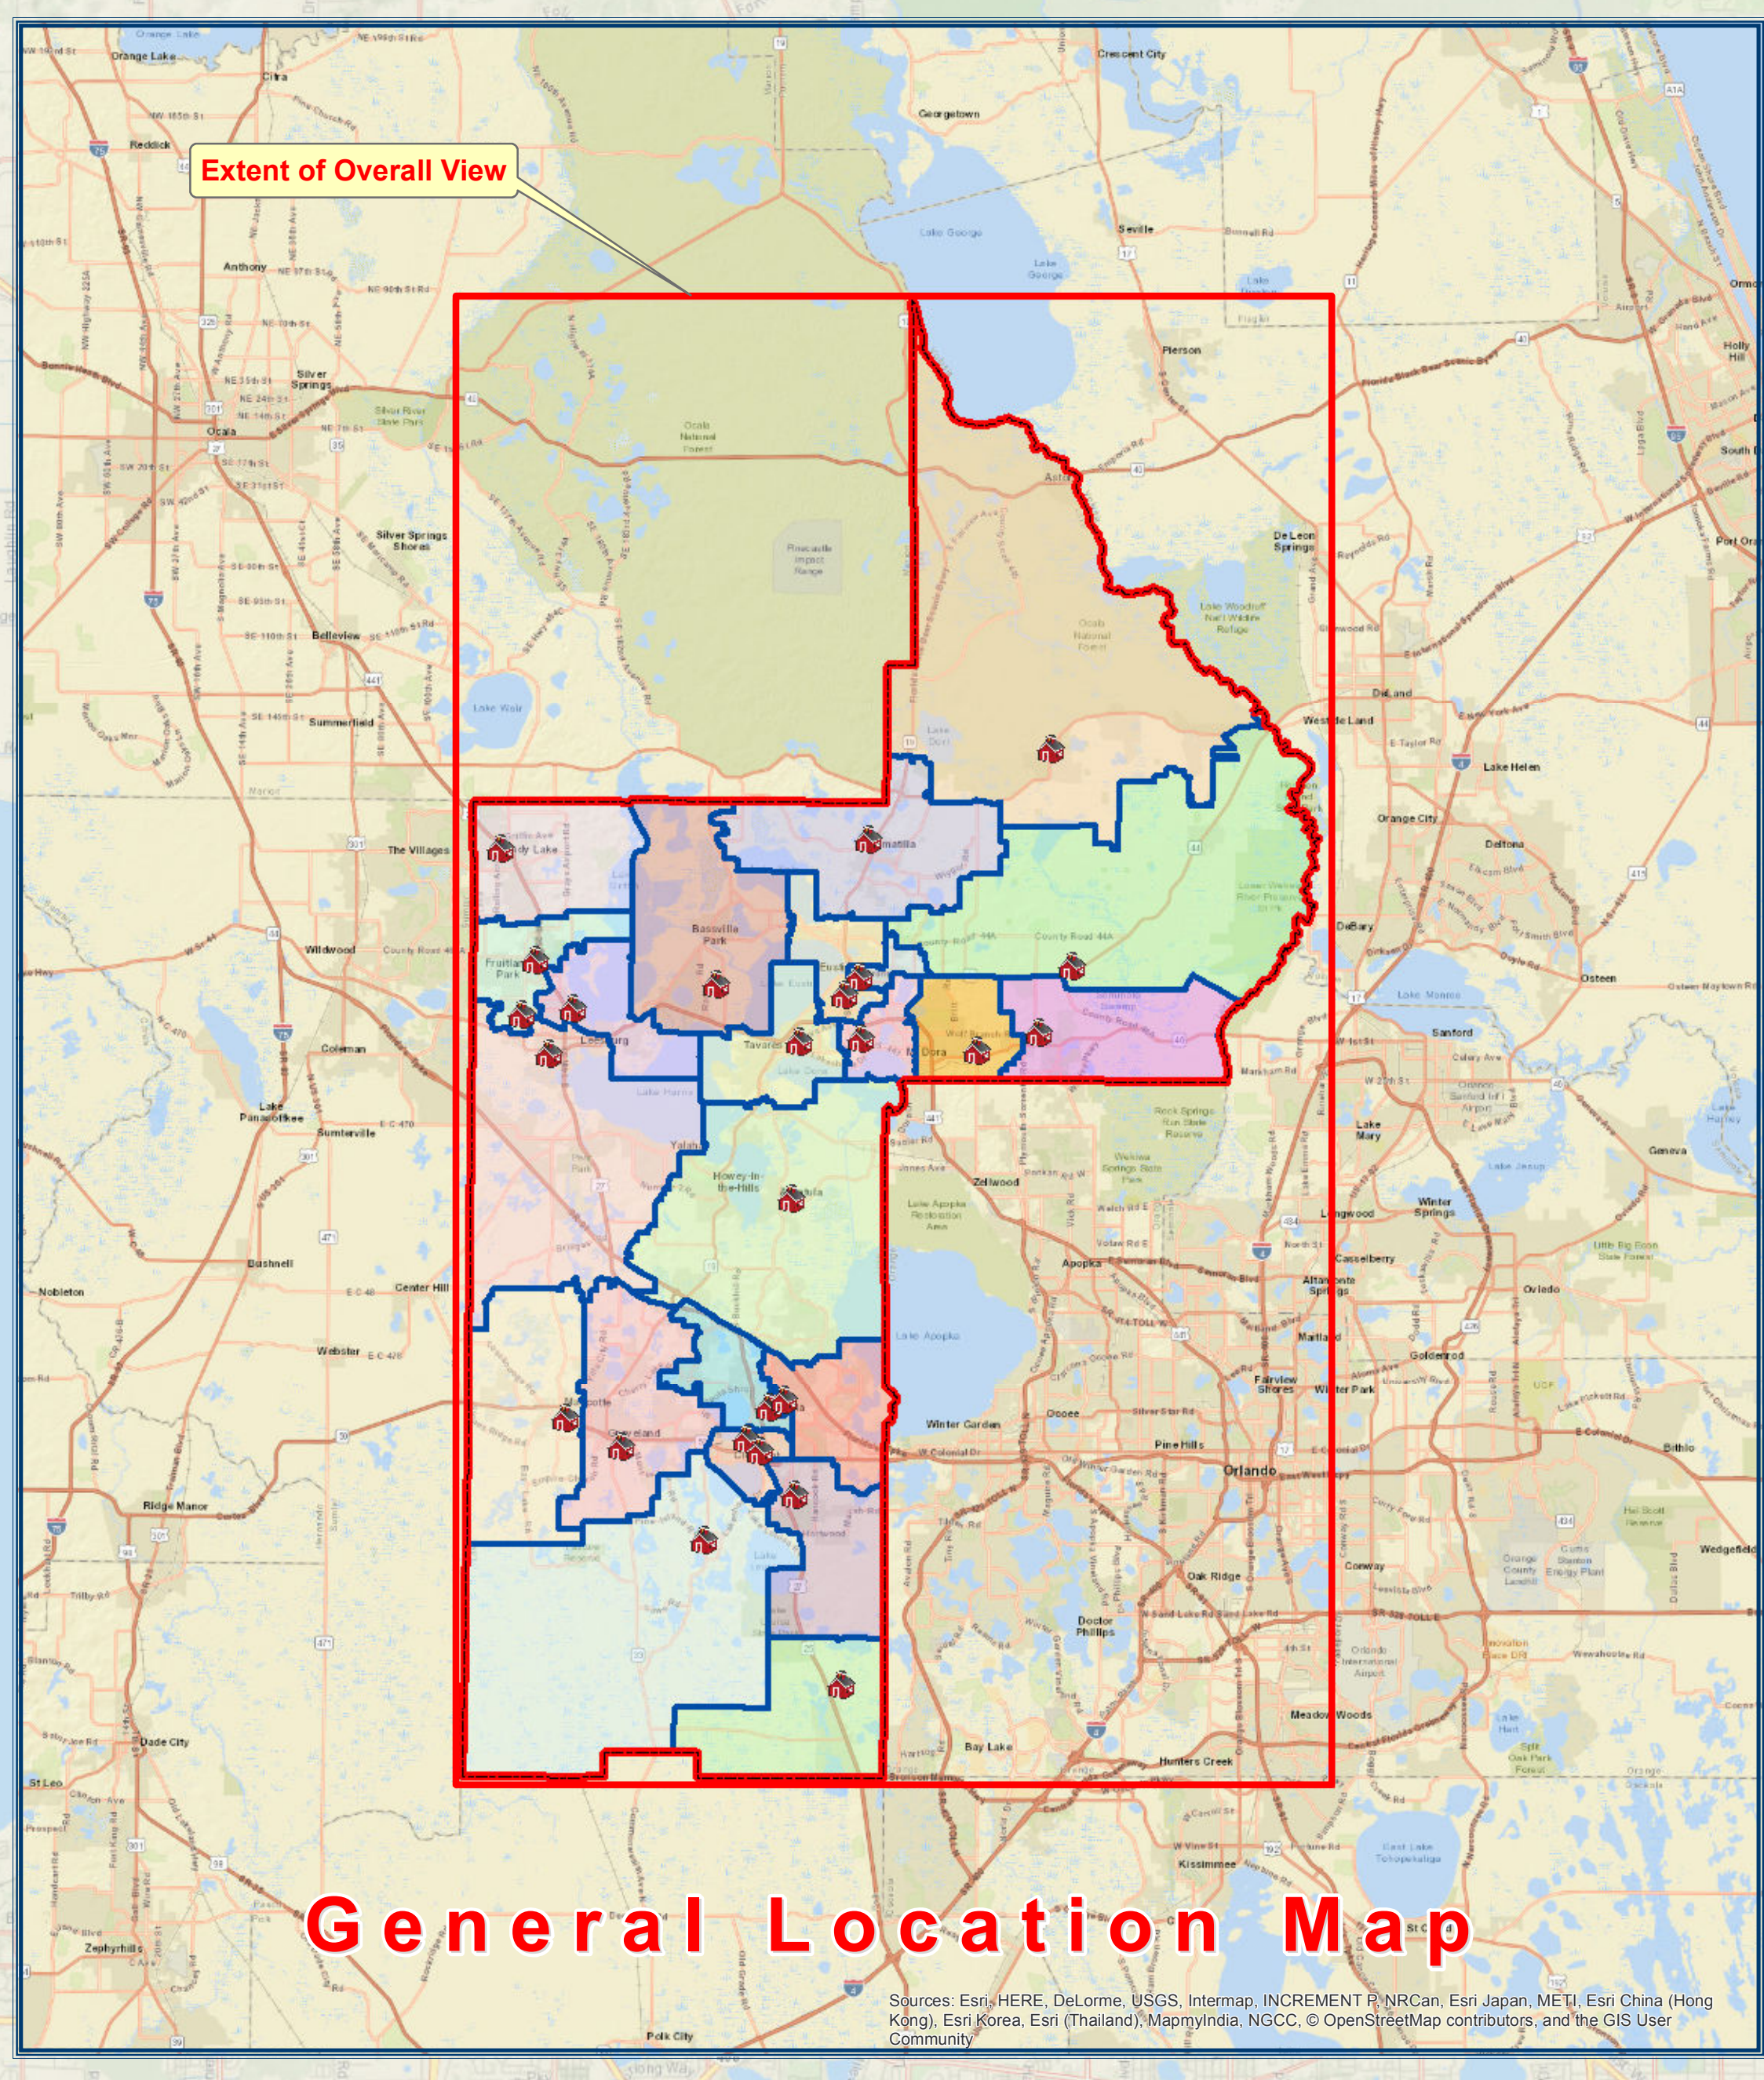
Extent of Overall View

Orange Lake
Citra
Reddick
Crescent City
Georgetown
Lake George
Seville
Pierson
Anthony
Silver Springs
Ocala
Silver Springs Shores
Belleview
Summerfield
The Villages
Wildwood
Coleman
Lake Panasoffkee
Sumterville
Bushnell
Center Hill
Nobleton
Webster
Ridge Manor
Dade City
St Leo
Zephyrhills
Polk City
Ocala National Forest
Astor
De Leon Springs
DeLand
West DeLand
Lake Helen
Orange City
Deltona
DeBary
Osteen
Sanford
Lake Monroe
Lake Mary
Geneva
Winter Springs
Longwood
Casselberry
Oviedo
Altamonte Springs
Maitland
Goldenrod
Fairview Shores
Winter Park
Orlando
Pine Hills
Ocoee
Winter Garden
Apopka
Zellwood
Lake Apopka
Oak Ridge
Doctor Phillips
Bay Lake
Hunters Creek
Meadow Woods
Conway
Kissimmee
Bithlo
Wedgefield
Holly Hill
South Daytona
Port Orange
Umatilla
Bassville Park
Fruitland Park
Leesburg
Eustis
Tavares
Mount Dora
Lady Lake
Yalaha
Howey-in-the-Hills
Okahumpka
Mascotte
Groveland
Clermont
Lake Harris
Lake Weir

General Location Map

Sources: Esri, HERE, DeLorme, USGS, Intermap, INCREMENT P, NRCan, Esri Japan, METI, Esri China (Hong Kong), Esri Korea, Esri (Thailand), MapmyIndia, NGCC, © OpenStreetMap contributors, and the GIS User Community